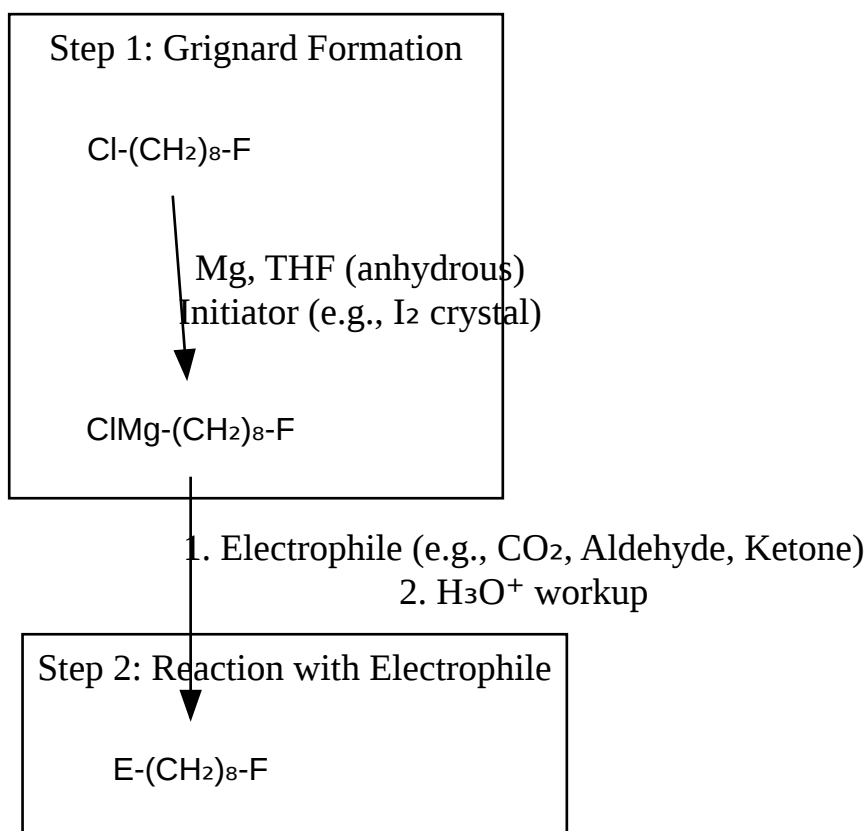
Step 1: Grignard Formation

Cl-$(CH_2)_8$-F

Mg, THF (anhydrous)
Initiator (e.g., $I_2$ crystal)

ClMg-$(CH_2)_8$-F

1. Electrophile (e.g., $CO_2$, Aldehyde, Ketone)
2. $H_3O^+$ workup

Step 2: Reaction with Electrophile

E-$(CH_2)_8$-F